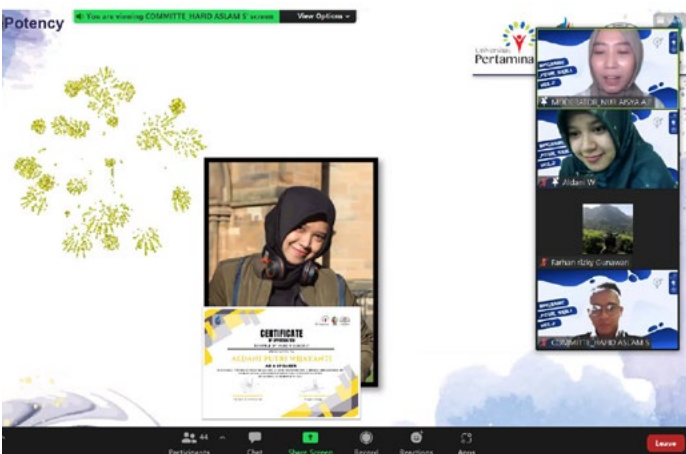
Potency

You are viewing COMMITTE_HARID ASLAM S' screen

View Options

Universitas Pertamina

MODERATOR_NUR AISYA A

Aldani W

Farhan Rizkiy Gunawan

COMMITTE_HARID ASLAM S

CERTIFICATE
OF APPRECIATION

ALDANI PUTRI WIJAYANTI

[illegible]

44
Participants

Chat

Share Screen

Record

Reactions

Apps

Leave